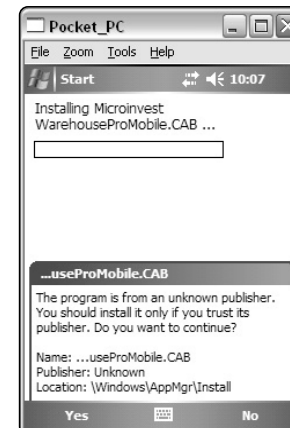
Pocket_PC

File Zoom Tools Help

Start 10:07

Installing Microinvest WarehouseProMobile.CAB ...

...useProMobile.CAB

The program is from an unknown publisher. You should install it only if you trust its publisher. Do you want to continue?

Name: ...useProMobile.CAB
Publisher: Unknown
Location: \Windows\AppMgr\Install

Yes No